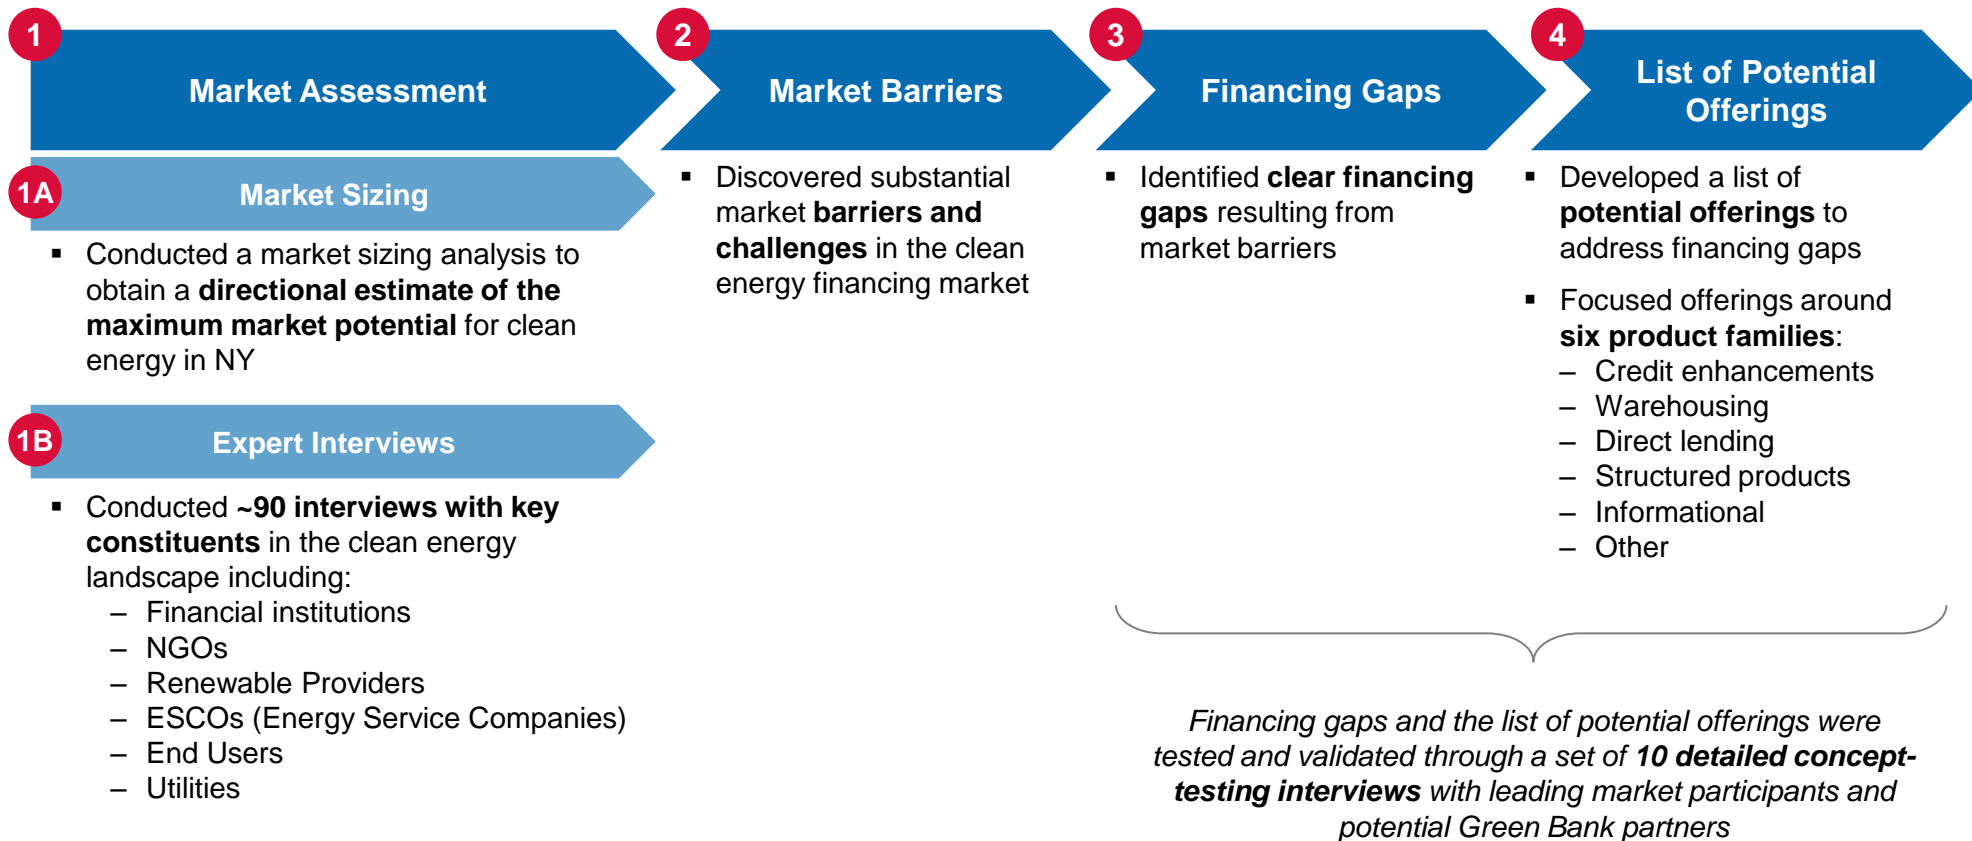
1 Market Assessment

1A Market Sizing

▪ Conducted a market sizing analysis to obtain a directional estimate of the maximum market potential for clean energy in NY

1B Expert Interviews

▪ Conducted ~90 interviews with key constituents in the clean energy landscape including:
– Financial institutions
– NGOs
– Renewable Providers
– ESCOs (Energy Service Companies)
– End Users
– Utilities

2 Market Barriers

▪ Discovered substantial market barriers and challenges in the clean energy financing market

3 Financing Gaps

▪ Identified clear financing gaps resulting from market barriers

4 List of Potential Offerings

▪ Developed a list of potential offerings to address financing gaps

▪ Focused offerings around six product families:
– Credit enhancements
– Warehousing
– Direct lending
– Structured products
– Informational
– Other

Financing gaps and the list of potential offerings were tested and validated through a set of 10 detailed concept-testing interviews with leading market participants and potential Green Bank partners